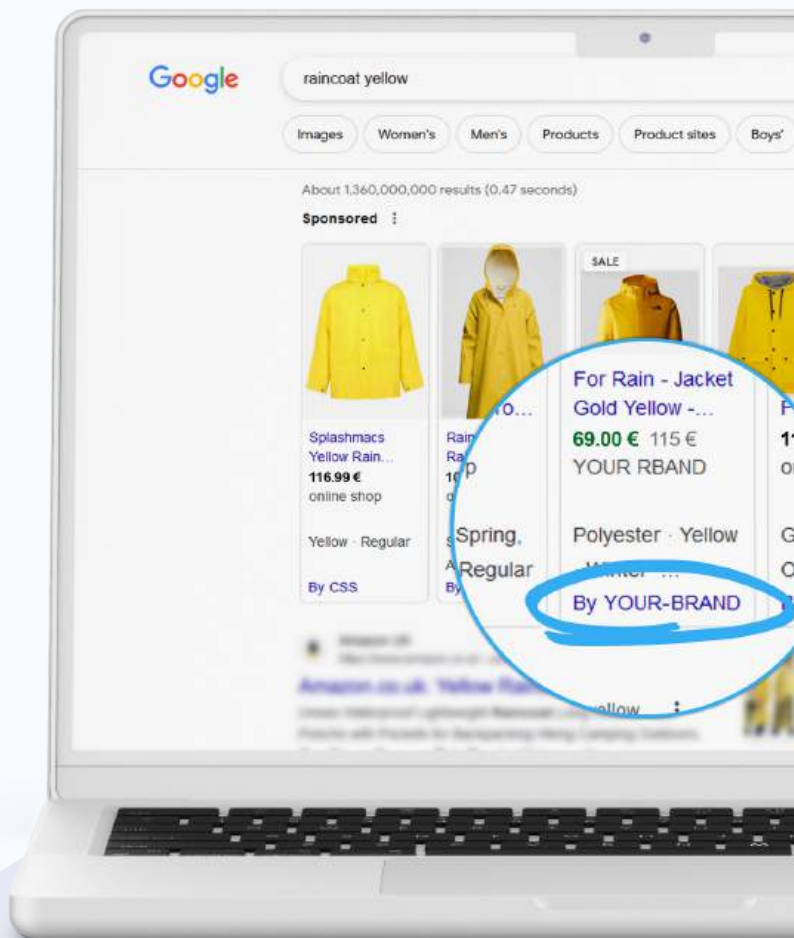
Google

raincoat yellow

Images Women's Men's Products Product sites Boys'

About 1,360,000,000 results (0.47 seconds)

Sponsored ⋮

SALE

Splashmacs Yellow Rain...
116.99 €
online shop

Yellow · Regular

By CSS

Rain
Ra
10
o

Spring,
Regular
By

For Rain - Jacket Gold Yellow -...
69.00 € 115 €
YOUR RBAND

Polyester · Yellow
· Winter · ...

By YOUR-BRAND

yellow ⋮

Amazon.co.uk: Yellow Rain